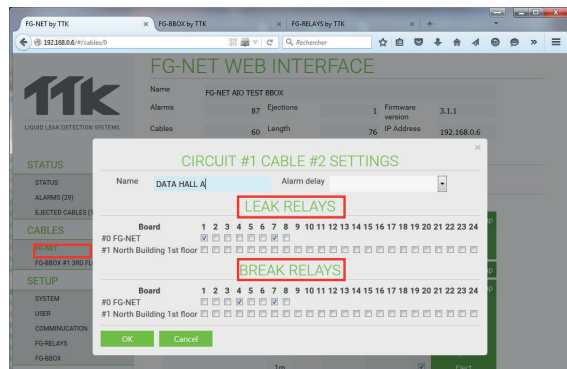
FG-NET by TTK × FG-BBOX by TTK × FG-RELAYS by TTK × +

192.168.0.6/#/cables/0

Rechercher

FG-NET WEB INTERFACE

TTK

LIQUID LEAK DETECTION SYSTEMS

| Name | FG-NET AIO TEST BBOX | | | | |
|---|---|---|---|---|---|
| Alarms | 87 | Ejections | 1 | Firmware version | 3.1.1 |
| Cables | 60 | Length | 76 | IP Address | 192.168.0.6 |

STATUS
STATUS
ALARMS (29)
EJECTED CABLES (1
CABLES
FG-NET
FG-BBOX #1 3RD FL
SETUP
SYSTEM
USER
COMMUNICATION
FG-RELAYS
FG-BBOX

CIRCUIT #1 CABLE #2 SETTINGS

Name DATA HALL A

Alarm delay

LEAK RELAYS

Board 1 2 3 4 5 6 7 8 9 10 11 12 13 14 15 16 17 18 19 20 21 22 23 24
#0 FG-NET
#1 North Building 1st floor

BREAK RELAYS

Board 1 2 3 4 5 6 7 8 9 10 11 12 13 14 15 16 17 18 19 20 21 22 23 24
#0 FG-NET
#1 North Building 1st floor

OK Cancel

1m